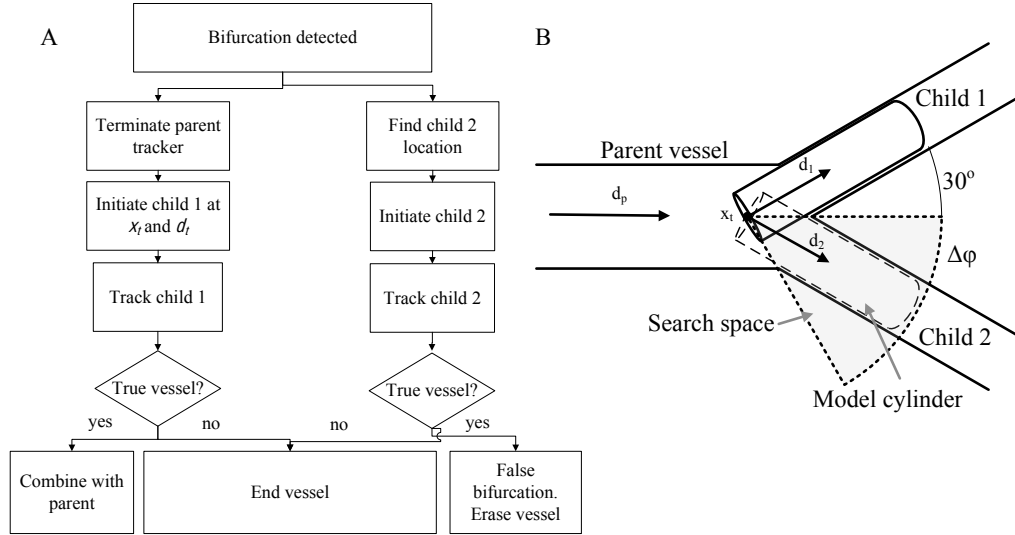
A

Bifurcation detected

Terminate parent tracker

Find child 2 location

Initiate child 1 at $x_t$ and $d_t$

Initiate child 2

Track child 1

Track child 2

True vessel?

True vessel?

yes

no

no

yes

Combine with parent

End vessel

False bifurcation. Erase vessel

B

Child 1

Parent vessel

$d_1$

$30^o$

$d_p$

$x_t$

$d_2$

$\Delta\varphi$

Search space

Child 2

Model cylinder